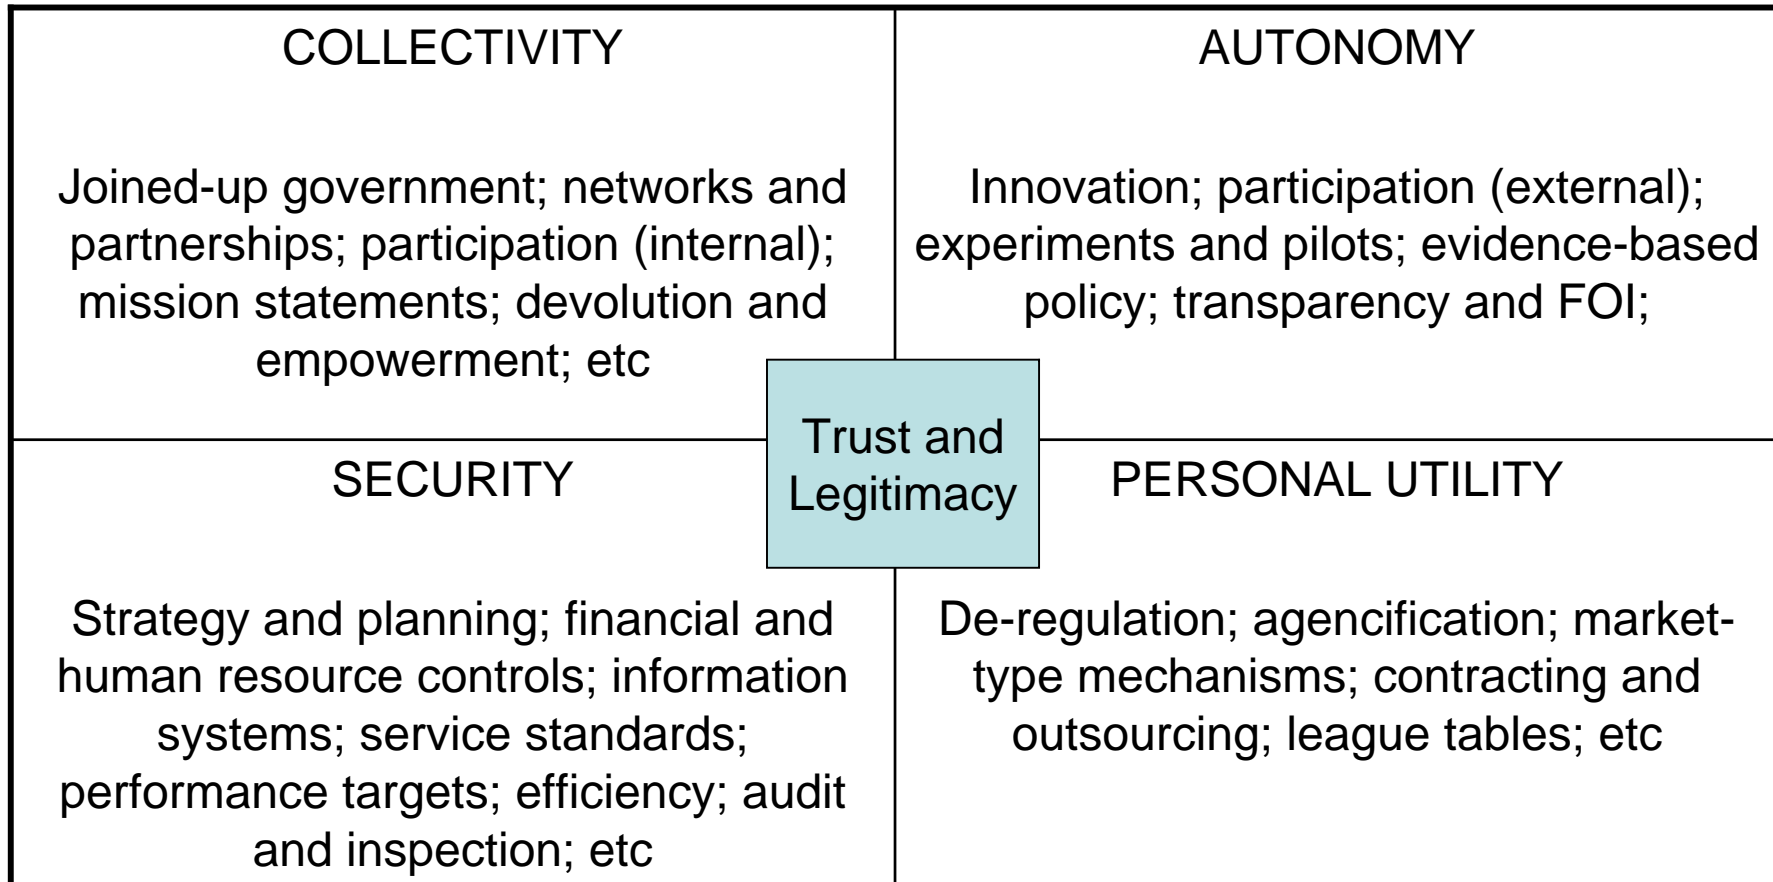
COLLECTIVITY

Joined-up government; networks and partnerships; participation (internal); mission statements; devolution and empowerment; etc

AUTONOMY

Innovation; participation (external); experiments and pilots; evidence-based policy; transparency and FOI;

Trust and Legitimacy

SECURITY

Strategy and planning; financial and human resource controls; information systems; service standards; performance targets; efficiency; audit and inspection; etc

PERSONAL UTILITY

De-regulation; agencification; market-type mechanisms; contracting and outsourcing; league tables; etc